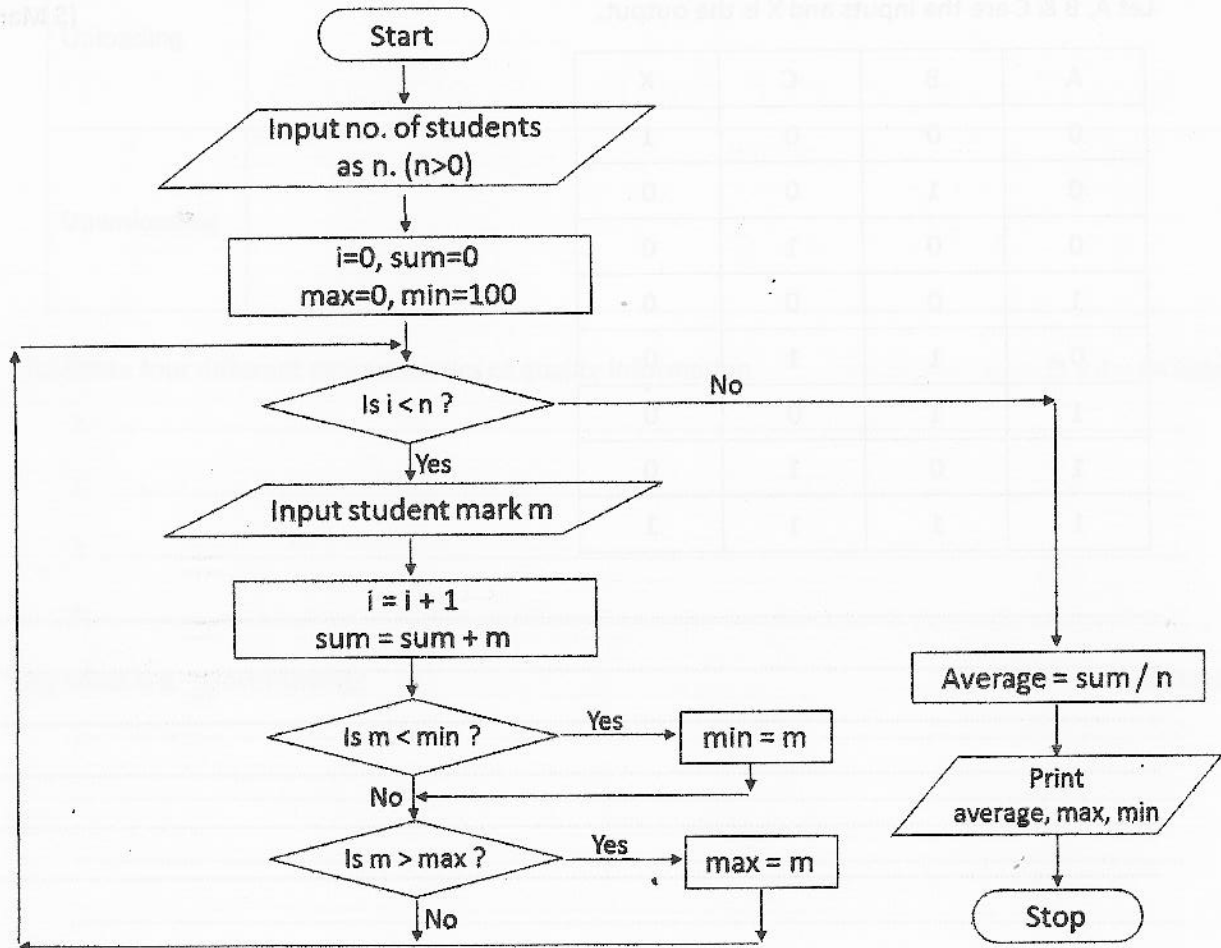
Start

Input no. of students as n. (n>0)

i=0, sum=0
max=0, min=100

Is i < n ?

No

Yes

Input student mark m

i = i + 1
sum = sum + m

Is m < min ?

Yes

min = m

No

Is m > max ?

Yes

max = m

No

Average = sum / n

Print average, max, min

Stop